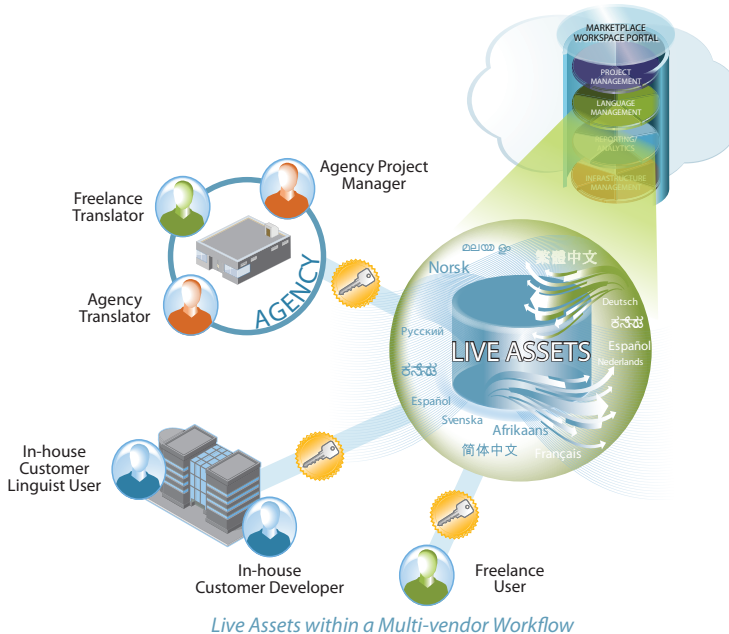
MARKETPLACE WORKSPACE PORTAL

PROJECT MANAGEMENT

LANGUAGE MANAGEMENT

REPORTING/ ANALYTICS

INFRASTRUCTURE MANAGEMENT

Agency Project Manager

Freelance Translator

Agency Translator

AGENCY

മലയാളം

Norsk

繁體中文

Deutsch

ಕನ್ನಡ

Русский

LIVE ASSETS

Español

Nederlands

ಕನ್ನಡ

Español

Svenska

Afrikaans

简体中文

Français

In-house Customer Linguist User

In-house Customer Developer

Freelance User

Live Assets within a Multi-vendor Workflow